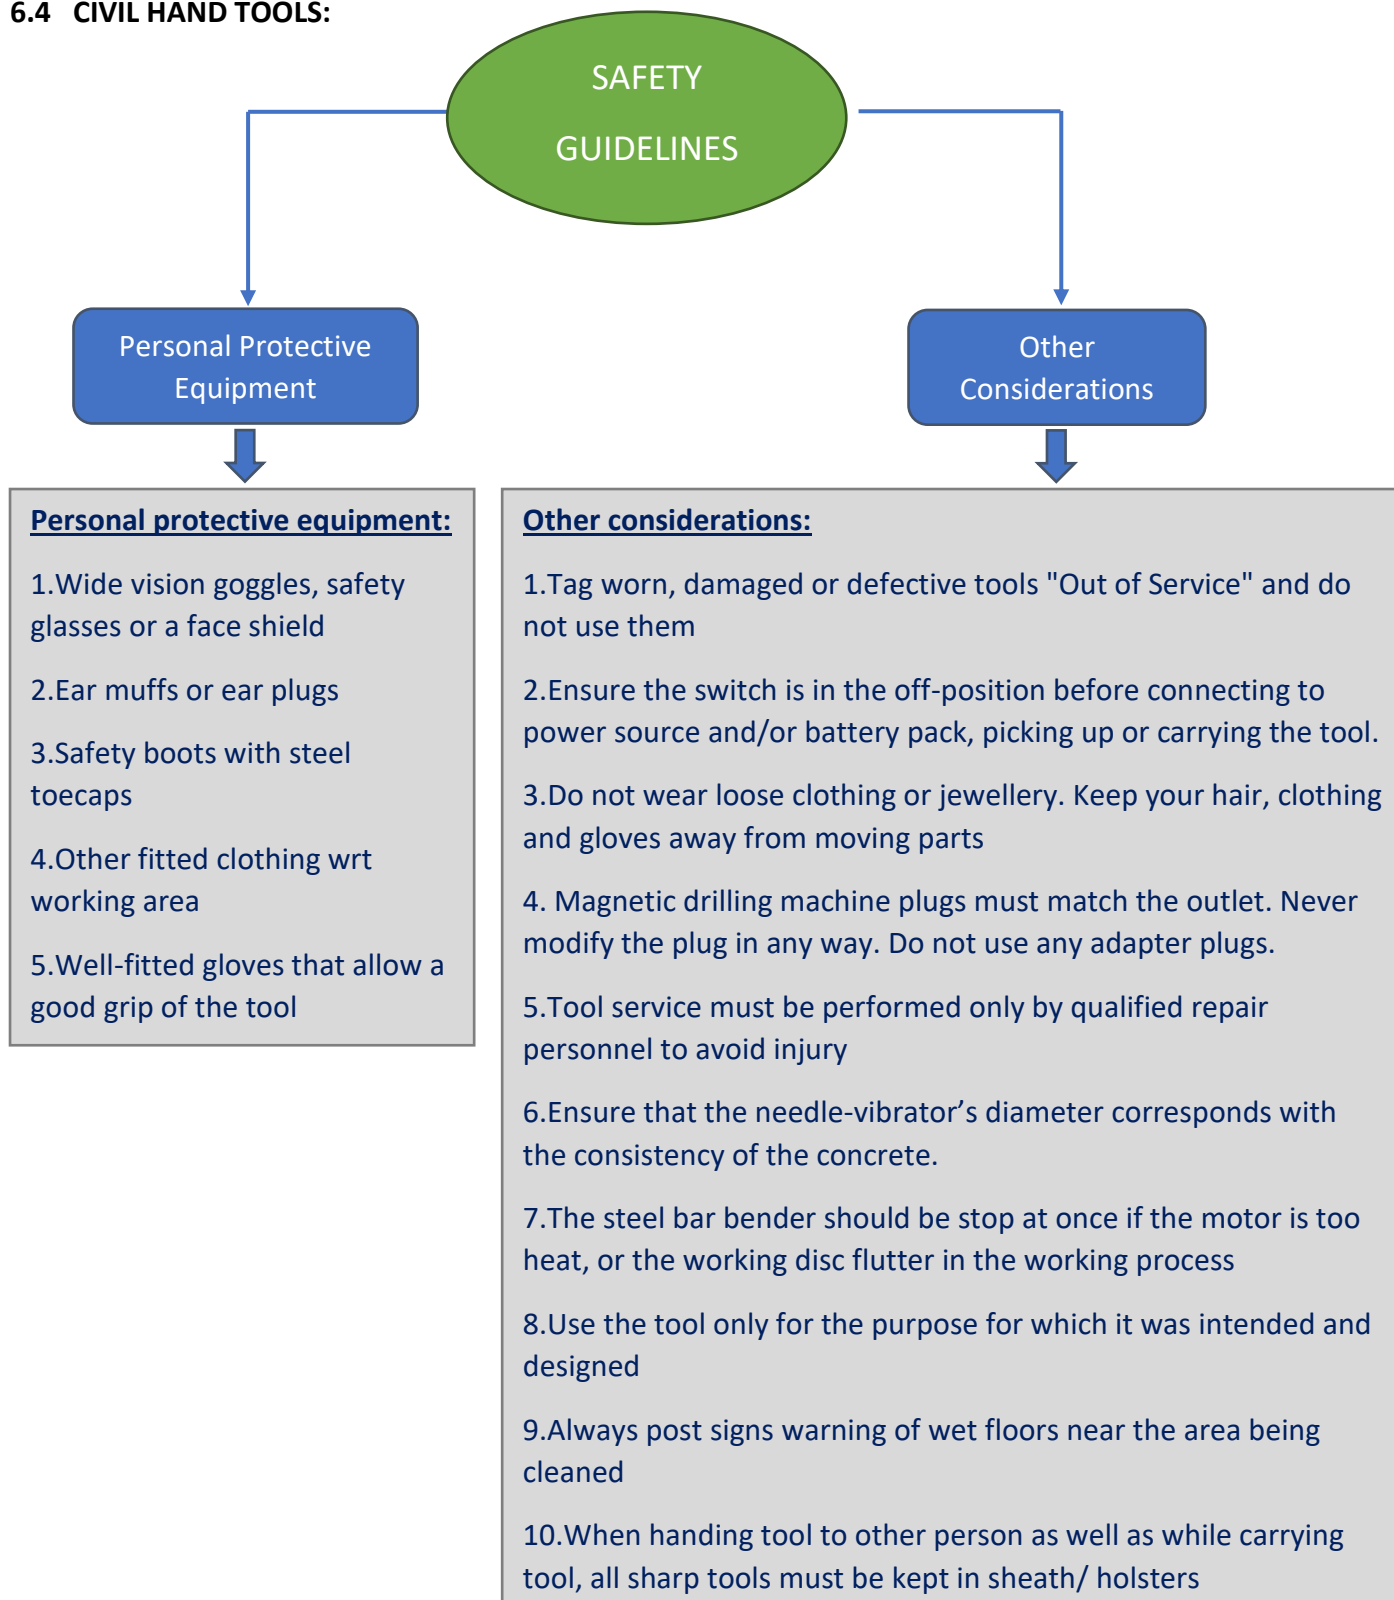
6.4 CIVIL HAND TOOLS:

SAFETY GUIDELINES

Personal Protective Equipment

Other Considerations

Personal protective equipment:

1.Wide vision goggles, safety glasses or a face shield

2.Ear muffs or ear plugs

3.Safety boots with steel toecaps

4.Other fitted clothing wrt working area

5.Well-fitted gloves that allow a good grip of the tool

Other considerations:

1.Tag worn, damaged or defective tools "Out of Service" and do not use them

2.Ensure the switch is in the off-position before connecting to power source and/or battery pack, picking up or carrying the tool.

3.Do not wear loose clothing or jewellery. Keep your hair, clothing and gloves away from moving parts

4. Magnetic drilling machine plugs must match the outlet. Never modify the plug in any way. Do not use any adapter plugs.

5.Tool service must be performed only by qualified repair personnel to avoid injury

6.Ensure that the needle-vibrator’s diameter corresponds with the consistency of the concrete.

7.The steel bar bender should be stop at once if the motor is too heat, or the working disc flutter in the working process

8.Use the tool only for the purpose for which it was intended and designed

9.Always post signs warning of wet floors near the area being cleaned

10.When handing tool to other person as well as while carrying tool, all sharp tools must be kept in sheath/ holsters